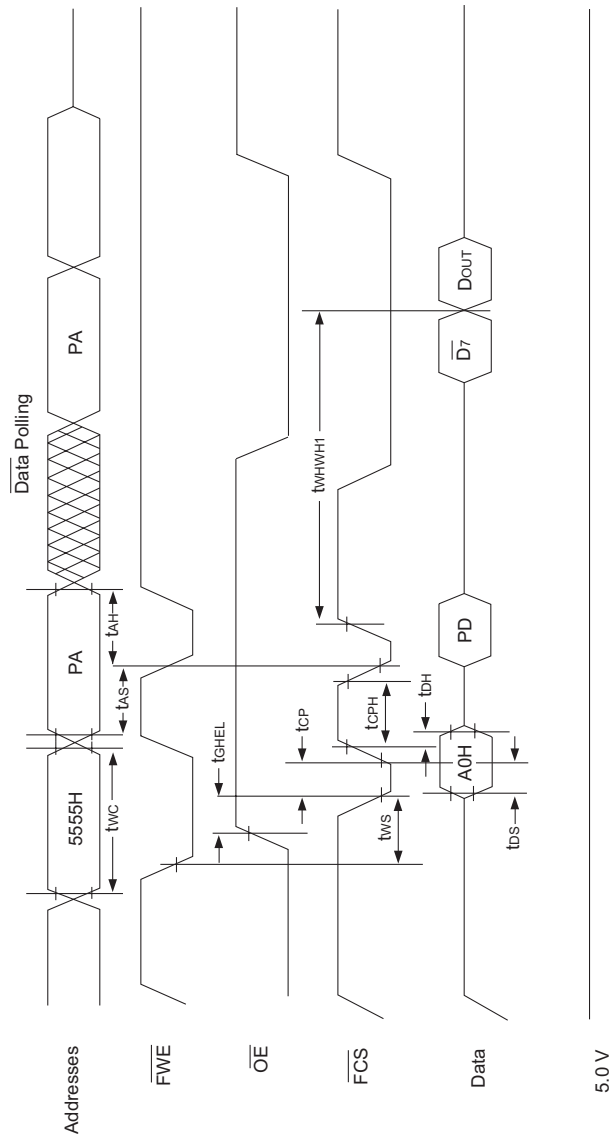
Addresses

$\overline{FWE}$

$\overline{OE}$

$\overline{FCS}$

Data

5.0 V

5555H

PA

PA

$\overline{Data}$ Polling

$t_{WC}$

$t_{AS}$

$t_{AH}$

$t_{GHEL}$

$t_{CP}$

$t_{CPH}$

$t_{WS}$

$t_{WHWH1}$

$t_{DH}$

$t_{DS}$

A0H

PD

$\overline{D_7}$

$D_{OUT}$